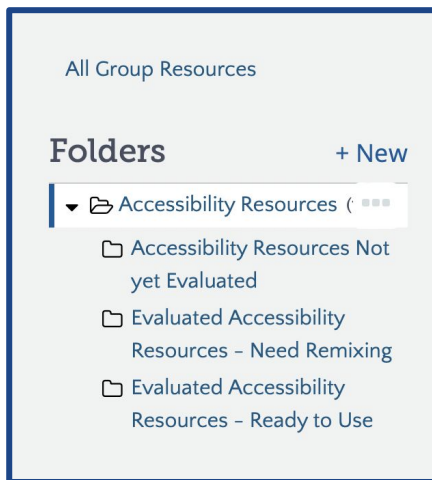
All Group Resources

Folders

+ New

Accessibility Resources ([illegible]

Accessibility Resources Not yet Evaluated

Evaluated Accessibility Resources - Need Remixing

Evaluated Accessibility Resources - Ready to Use